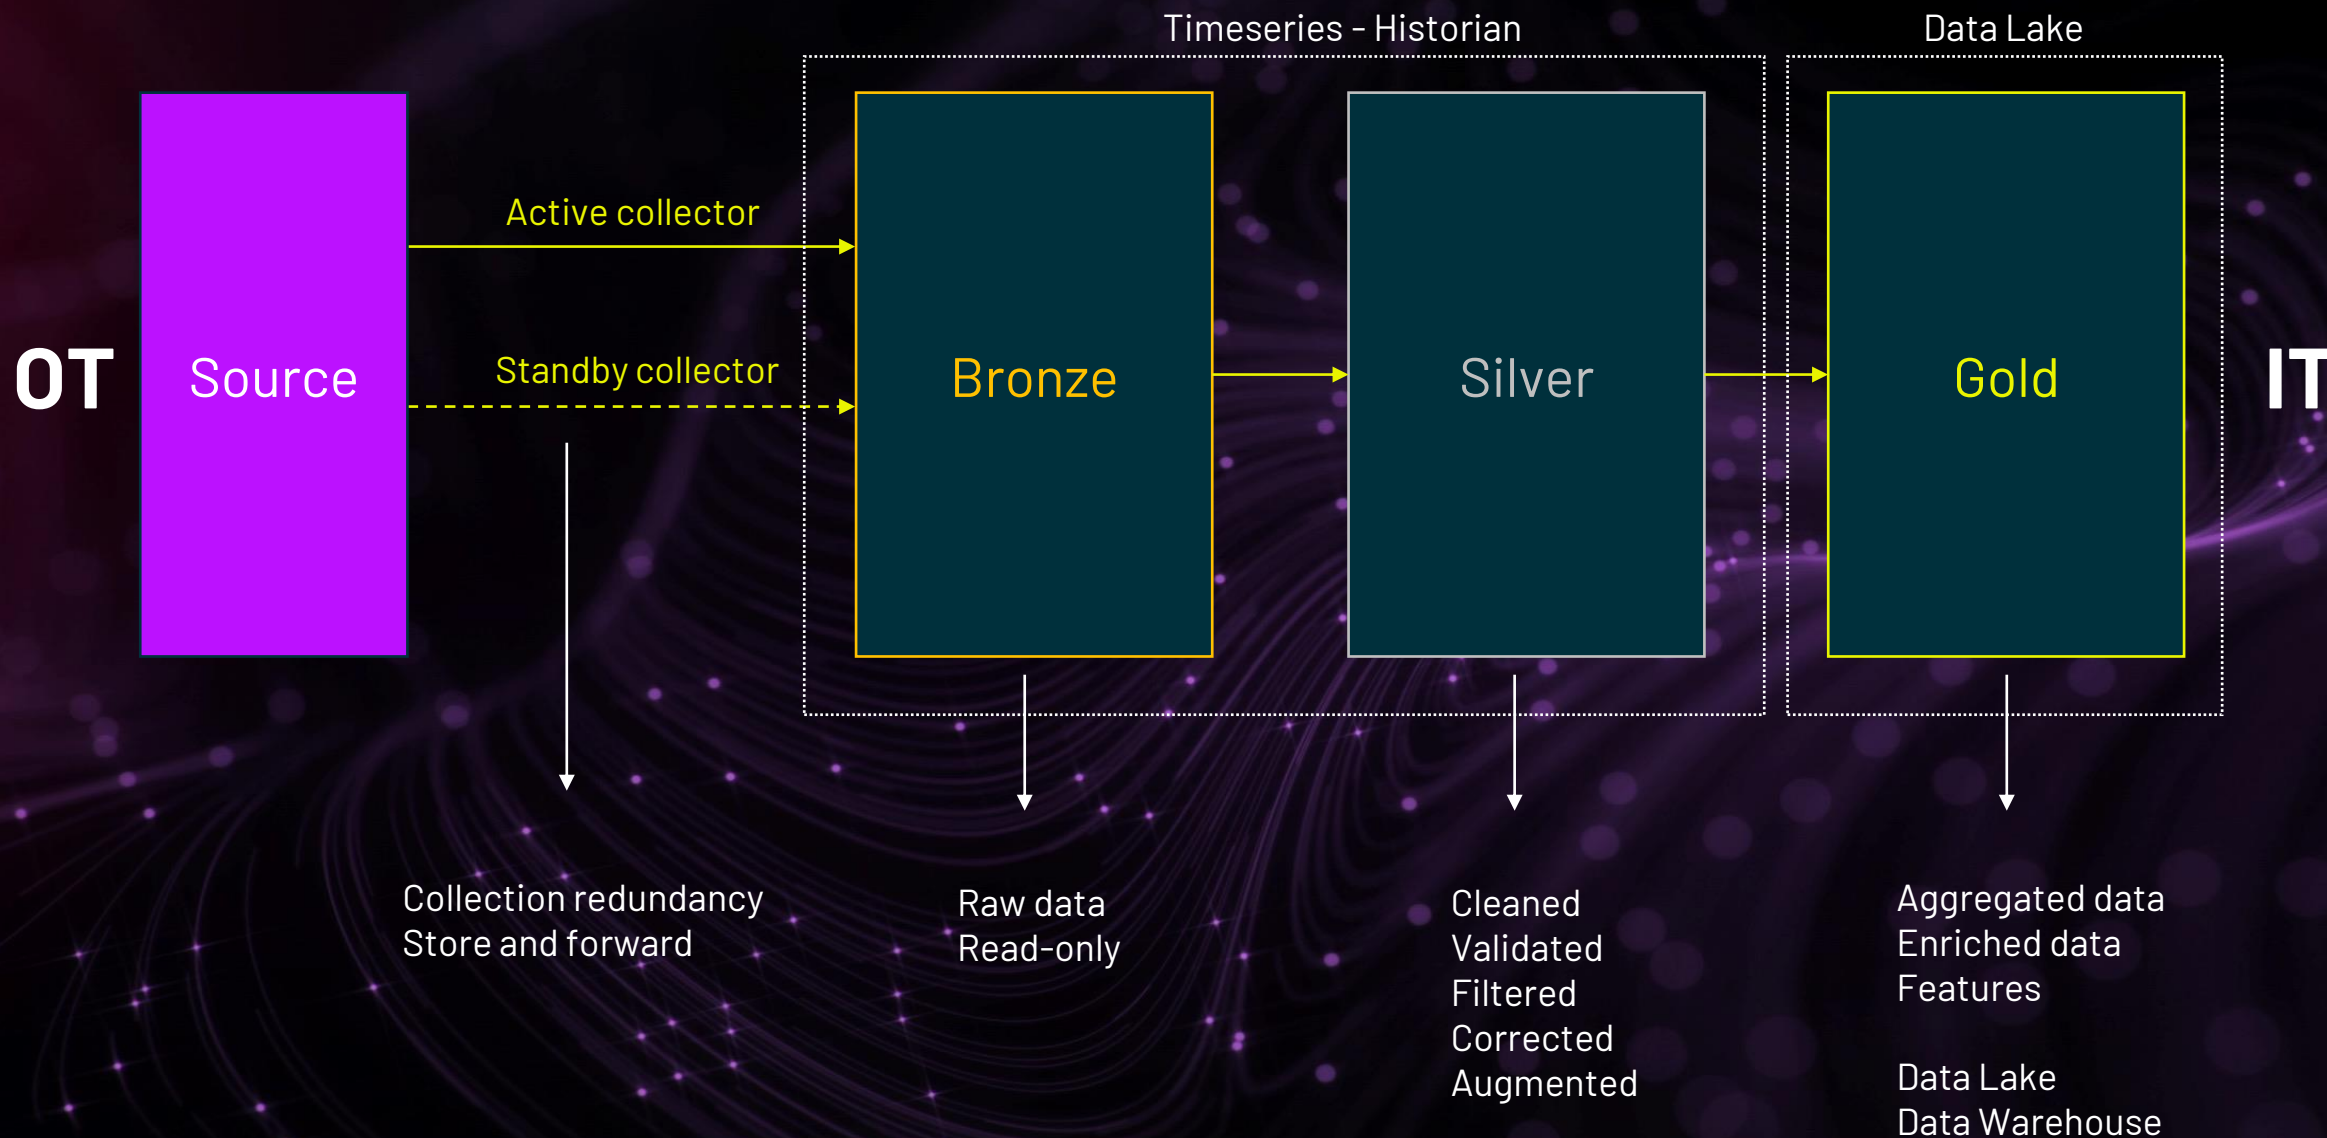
Timeseries - Historian

Data Lake

OT

Source

Active collector

Standby collector

Bronze

Silver

Gold

IT

Collection redundancy
Store and forward

Raw data
Read-only

Cleaned
Validated
Filtered
Corrected
Augmented

Aggregated data
Enriched data
Features

Data Lake
Data Warehouse